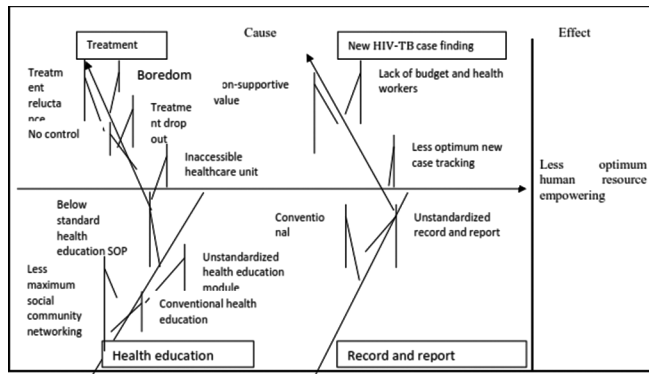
Cause

Effect

Treatment

New HIV-TB case finding

Treatment relucta nce

Boredom

on-supportive value

Lack of budget and health workers

No control

Treatment drop out

Less optimum new case tracking

Inaccessible healthcare unit

Less optimum human resource empowering

Below standard health education SOP

Conventional

Unstandardized record and report

Less maximum social community networking

Unstandardized health education module

Conventional health education

Health education

Record and report